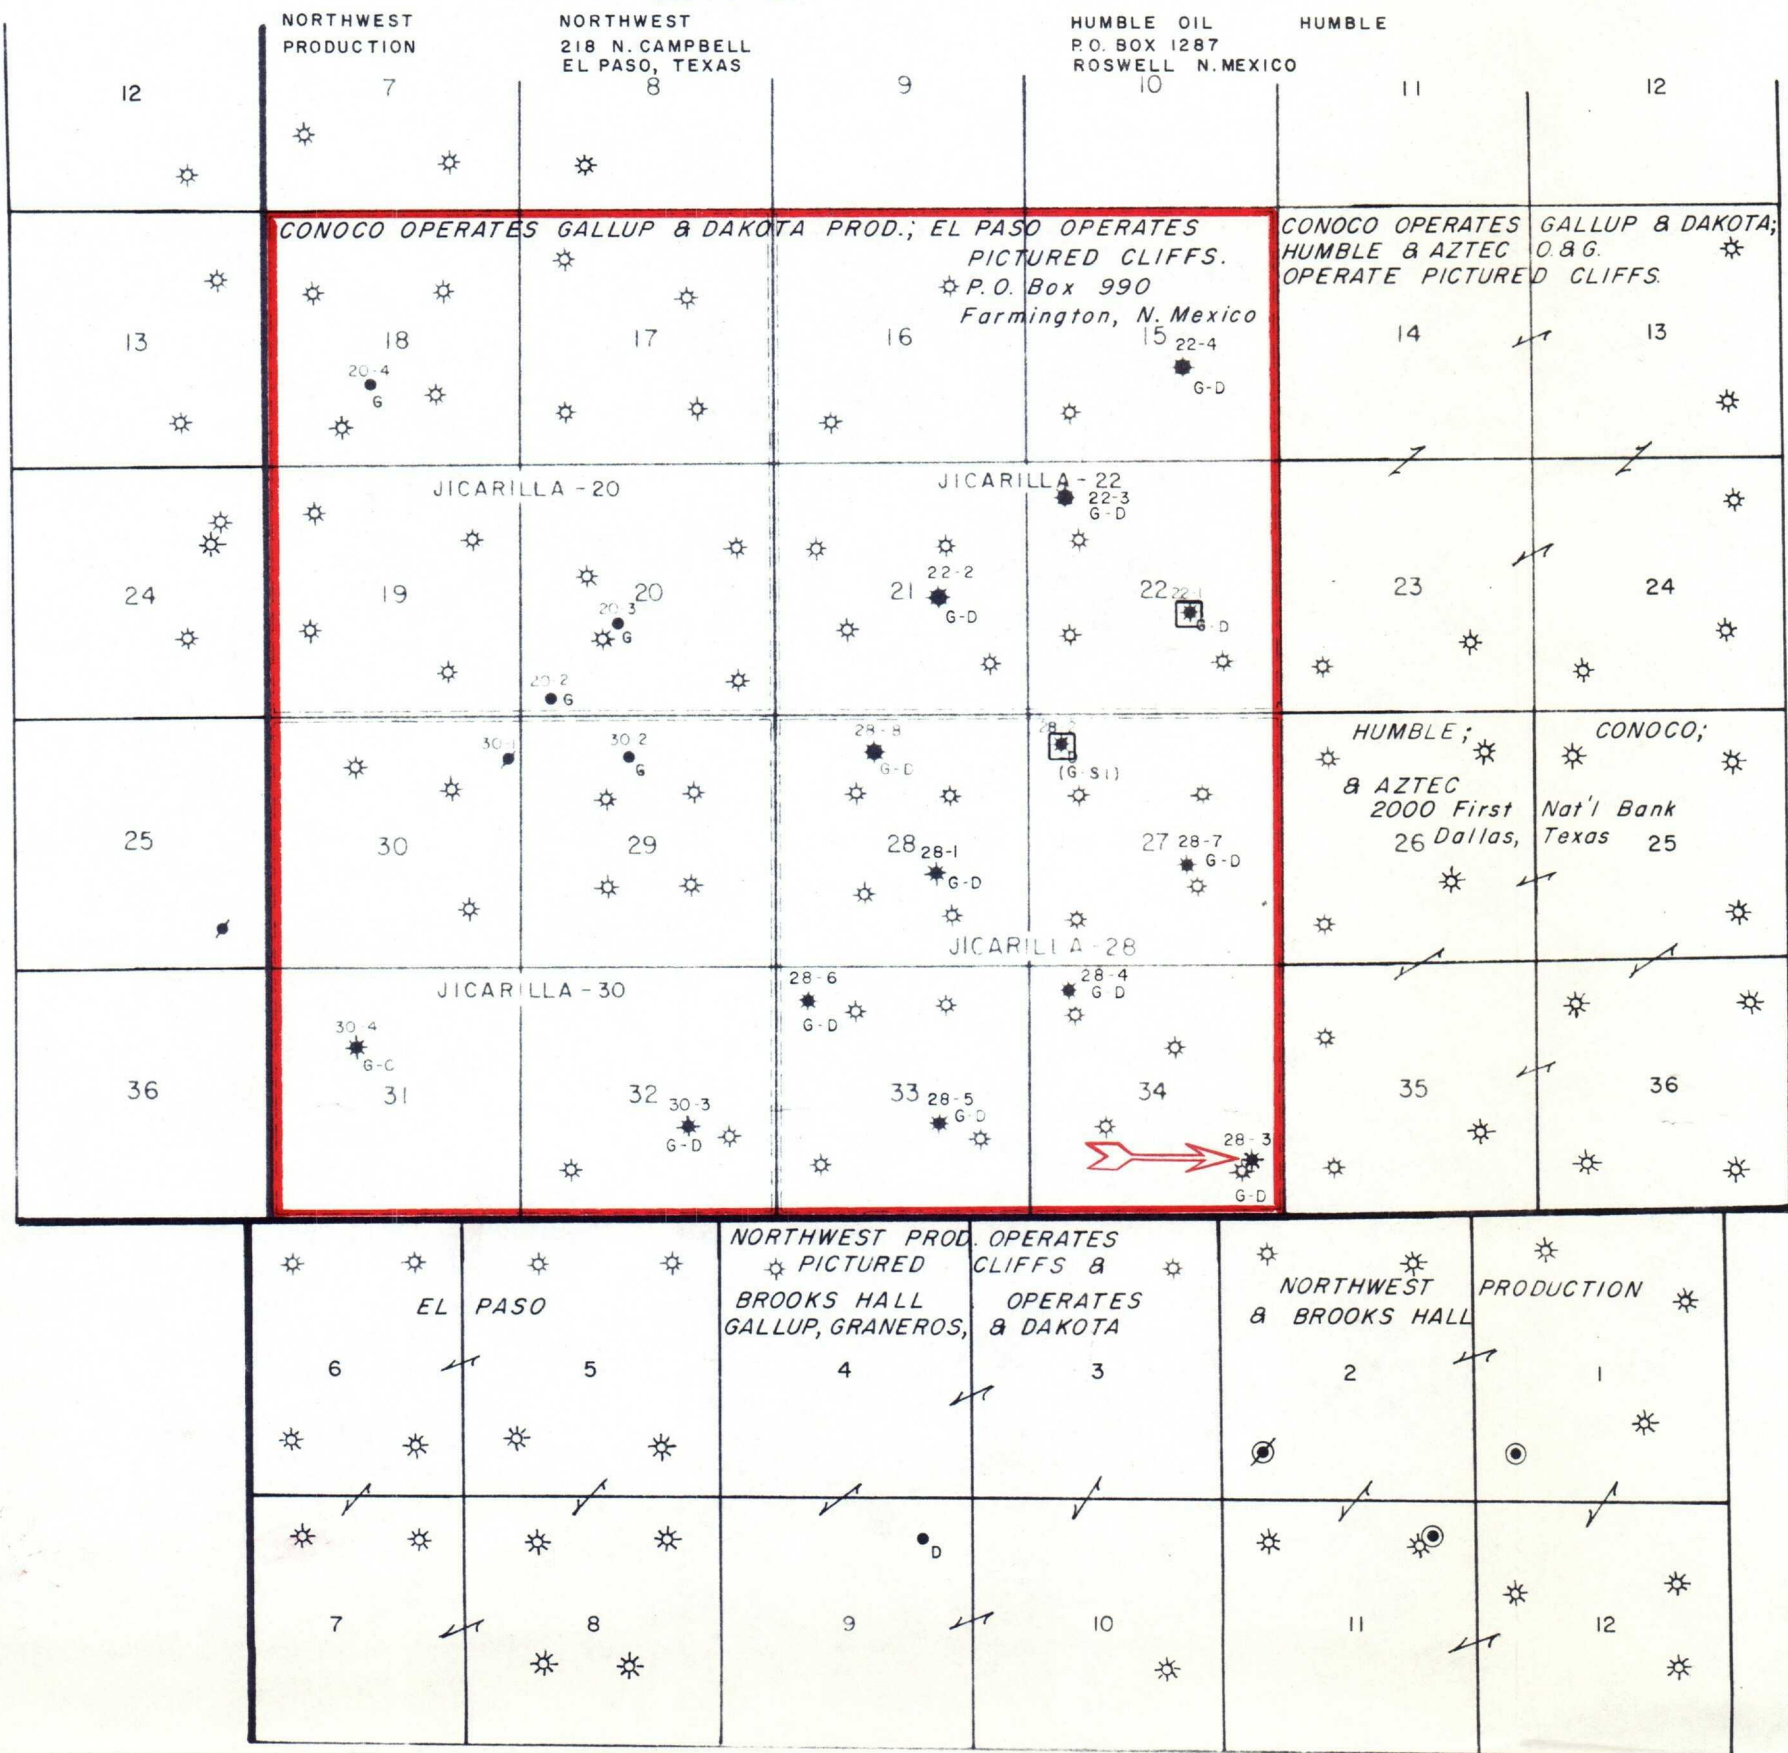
NORTHWEST PRODUCTION

NORTHWEST
218 N. CAMPBELL
EL PASO, TEXAS

HUMBLE OIL
P.O. BOX 1287
ROSWELL N. MEXICO

HUMBLE

12 7 8 9 10 11 12

CONOCO OPERATES GALLUP & DAKOTA PROD.; EL PASO OPERATES PICTURED CLIFFS.
P.O. Box 990
Farmington, N. Mexico

CONOCO OPERATES GALLUP & DAKOTA;
HUMBLE & AZTEC O.& G.
OPERATE PICTURED CLIFFS.

13 18 17 16 15 14 13

20-4
G

22-4
G-D

JICARILLA-20

JICARILLA-22

22-3
G-D

24 19 20 21 22 23 24

20-3
G

22-2
G-D

22-1
G-D

20-2
G

30-1

30-2
G

28-8
G-D

28-2
(G-S1)

HUMBLE;
& AZTEC
2000 First
26 Dallas,

CONOCO;
Nat'l Bank
Texas
25

25 30 29 28 27

28-1
G-D

28-7
G-D

JICARILLA-28

JICARILLA-30

28-6
G-D

28-4
G-D

30-4
G-C

36 31 32 33 34 35 36

30-3
G-D

28-5
G-D

28-3
G-D

NORTHWEST PROD. OPERATES
PICTURED CLIFFS &
BROOKS HALL OPERATES
GALLUP, GRANEROS, & DAKOTA

EL PASO

NORTHWEST PRODUCTION
& BROOKS HALL

6 5 4 3 2 1

D

7 8 9 10 11 12